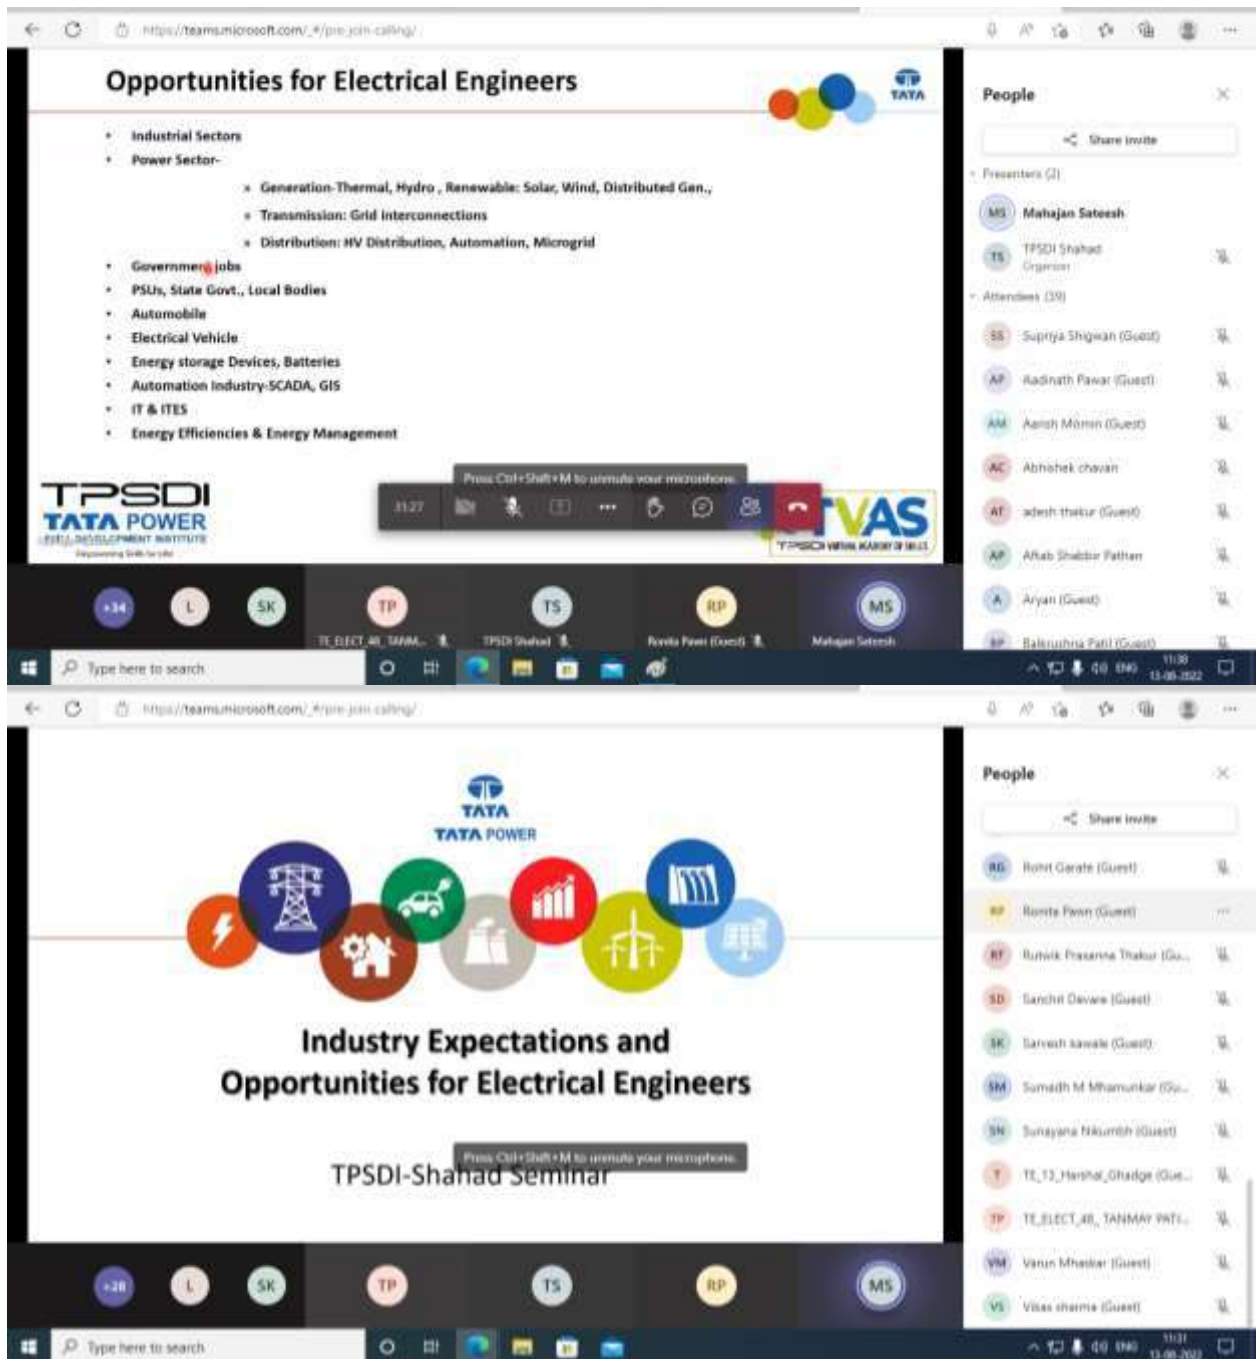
https://teams.microsoft.com/_#/pre-join-calling/

Opportunities for Electrical Engineers

TATA

- Industrial Sectors
- Power Sector-
  - Generation-Thermal, Hydro , Renewable: Solar, Wind, Distributed Gen.,
  - Transmission: Grid interconnections
  - Distribution: HV Distribution, Automation, Microgrid
- Government jobs
- PSUs, State Govt., Local Bodies
- Automobile
- Electrical Vehicle
- Energy storage Devices, Batteries
- Automation Industry-SCADA, GIS
- IT & ITES
- Energy Efficiencies & Energy Management

TPSDI
TATA POWER
SKILL DEVELOPMENT INSTITUTE

Press Ctrl+Shift+M to unmute your microphone.

31:27

TVAS
TPSDI VIRTUAL ACADEMY OF SKILLS

People

Share invite

Presenters (2)

MS Mahajan Sateesh

TS TPSDI Shahad
Organizer

Attendees (39)

SS Supriya Shigwan (Guest)
AP Aadinath Pawar (Guest)
AM Aarish Momin (Guest)
AC Abhishek chavan
AT adesh thakur (Guest)
AP Aftab Shabbir Pathan
A Aryan (Guest)
BP Balkrushna Patil (Guest)

+34 L SK TP TS RP MS
TE_ELECT_48_TANMA... TPSDI Shahad Ronita Pawn (Guest) Mahajan Sateesh

Type here to search

11:38
13-08-2022

https://teams.microsoft.com/_#/pre-join-calling/

TATA
TATA POWER

Industry Expectations and Opportunities for Electrical Engineers

TPSDI-Shahad Seminar

Press Ctrl+Shift+M to unmute your microphone.

People

Share invite

RG Rohit Garate (Guest)
RP Ronita Pawn (Guest)
RT Rutwik Prasanna Thakur (Gu...
SD Sanchit Devare (Guest)
SK Sarvesh kawale (Guest)
SM Sumedh M Mhamunkar (Gu...
SN Sunayana Nikumbh (Guest)
T TE_13_Harshal_Ghadge (Gue...
TP TE_ELECT_48_TANMAY PATI...
VM Varun Mhaskar (Guest)
VS Vikas sharma (Guest)

+28 L SK TP TS RP MS

Type here to search

11:31
13-08-2022